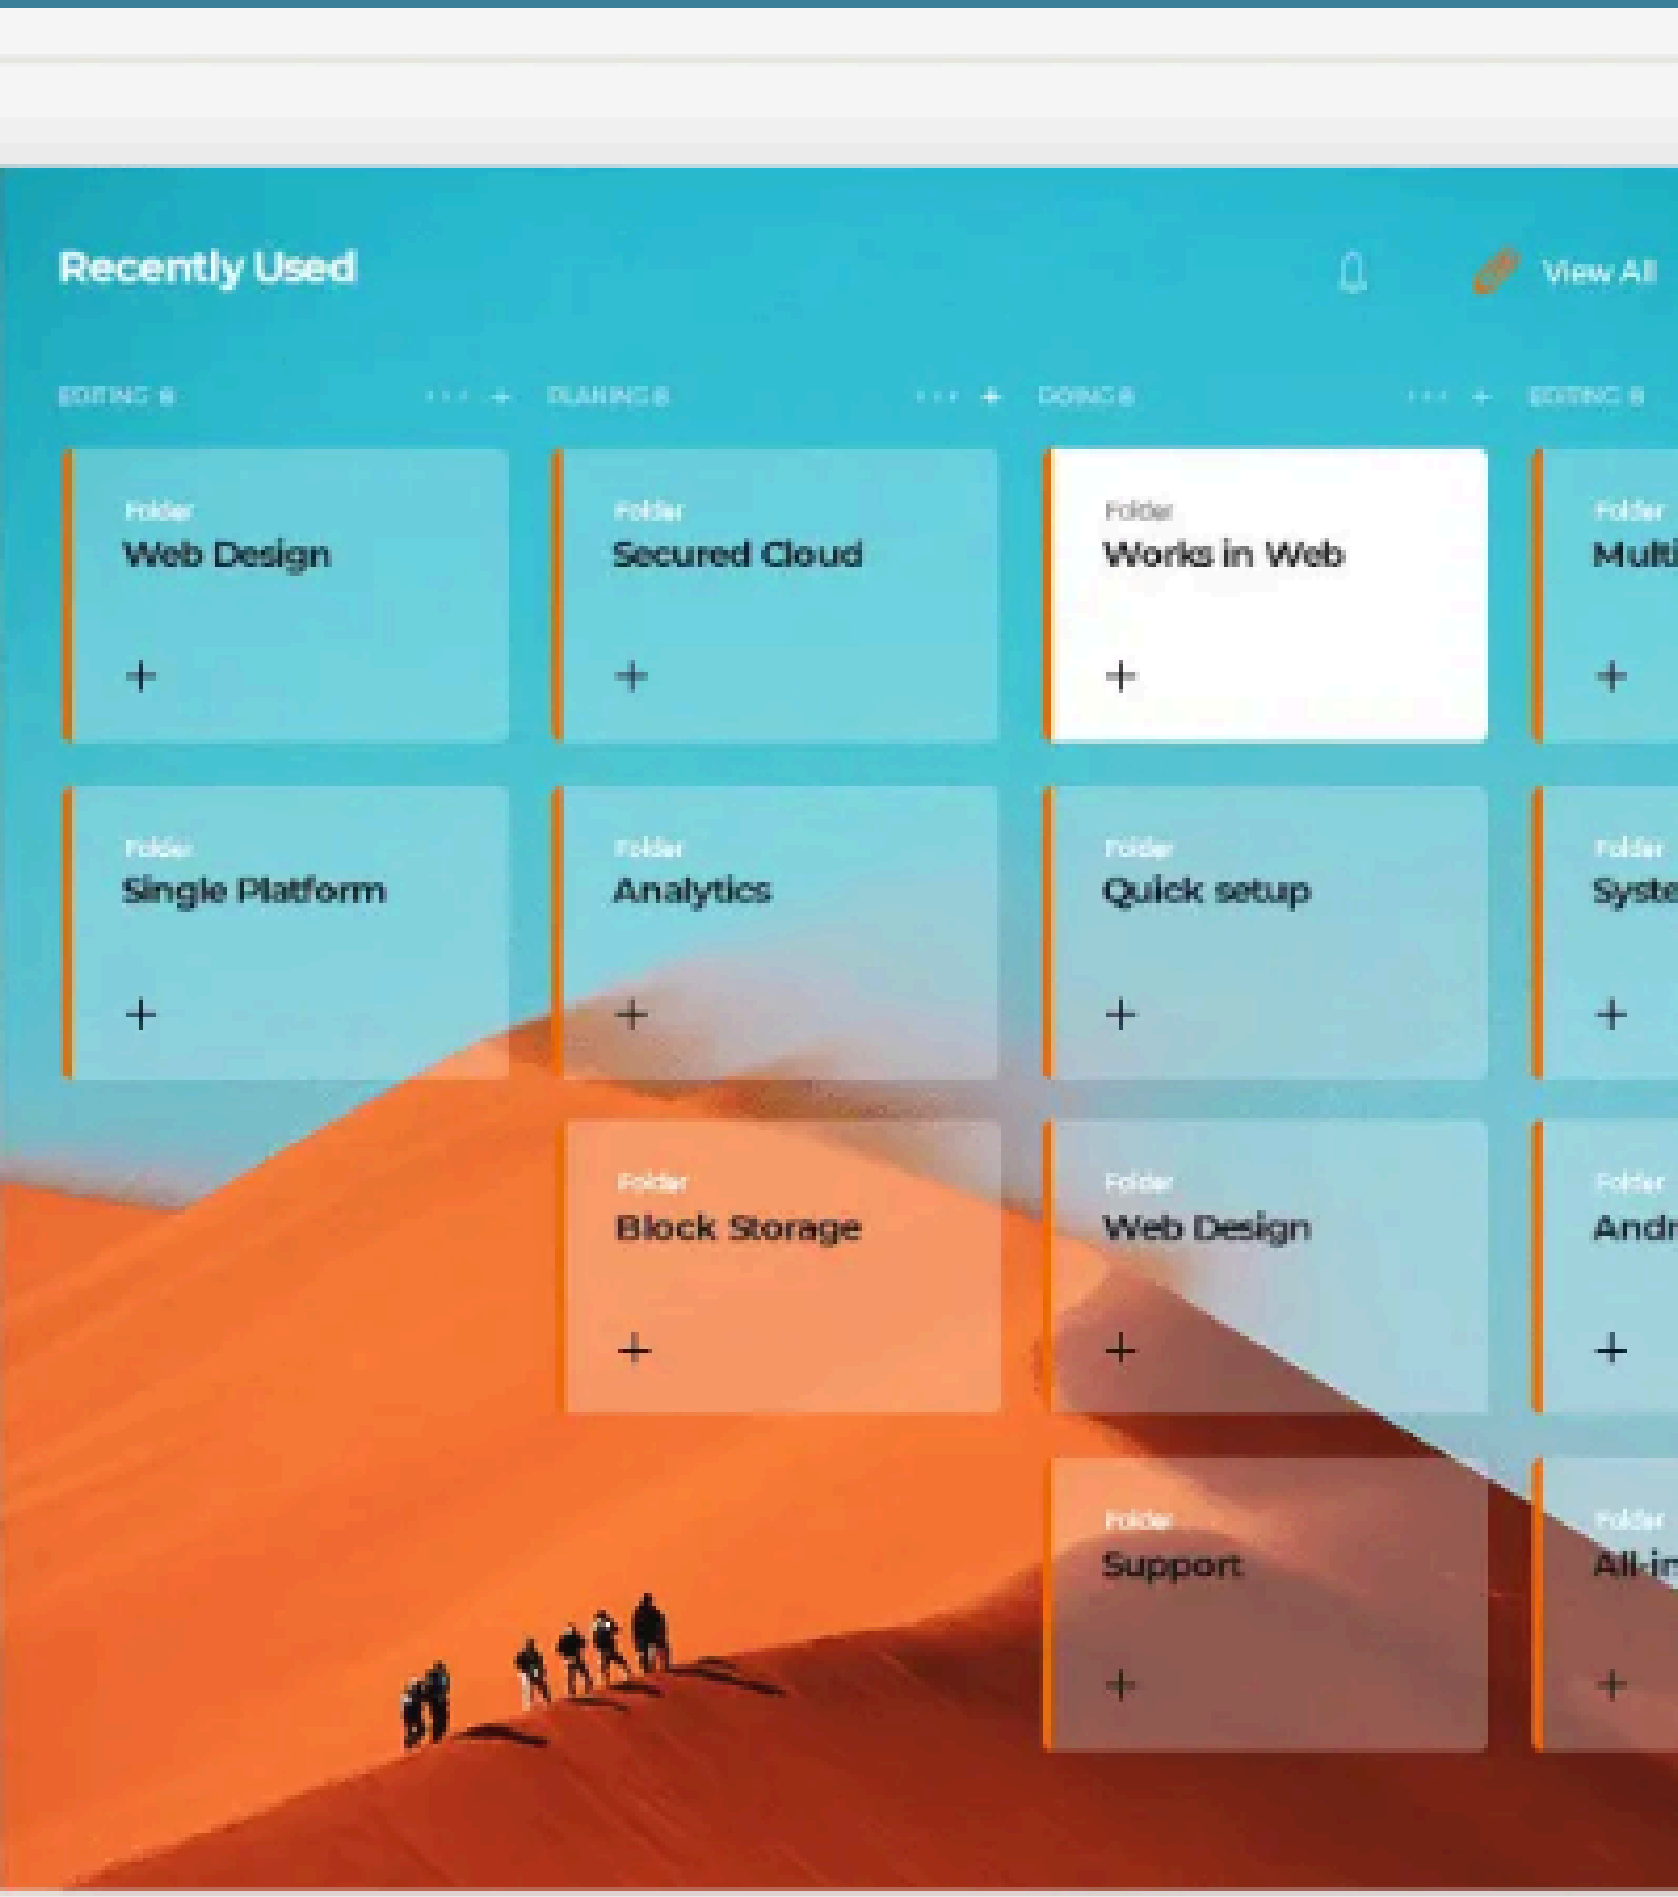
Recently Used

View All

EDITING 8 ··· +

PLANING 8 ··· +

DOING 8 ··· +

EDITING 8

Folder
Web Design
+

Folder
Secured Cloud
+

Folder
Works in Web
+

Folder
Multi
+

Folder
Single Platform
+

Folder
Analytics
+

Folder
Quick setup
+

Folder
Syste
+

Folder
Block Storage
+

Folder
Web Design
+

Folder
Andr
+

Folder
Support
+

Folder
All-in
+